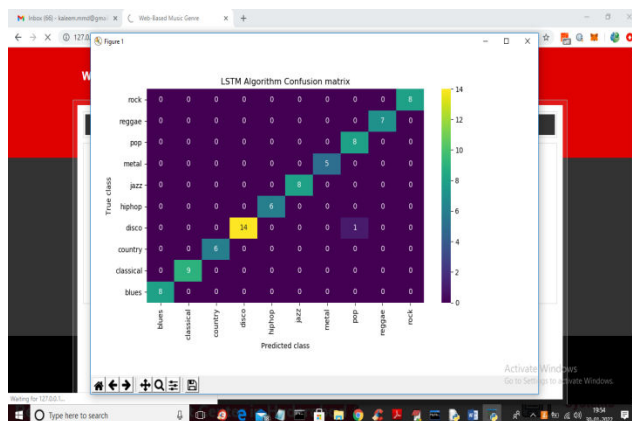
Inbox (66) - kaiwen.mmd@gmail ×
Web-Based Music Genre ×
+
127.0
Figure 1

LSTM Algorithm Confusion matrix

| True class | | | | | | | | | | |
|---|---|---|---|---|---|---|---|---|---|---|
| rock | 0 | 0 | 0 | 0 | 0 | 0 | 0 | 0 | 0 | 8 |
| reggae | 0 | 0 | 0 | 0 | 0 | 0 | 0 | 0 | 7 | 0 |
| pop | 0 | 0 | 0 | 0 | 0 | 0 | 0 | 8 | 0 | 0 |
| metal | 0 | 0 | 0 | 0 | 0 | 0 | 5 | 0 | 0 | 0 |
| jazz | 0 | 0 | 0 | 0 | 0 | 8 | 0 | 0 | 0 | 0 |
| hiphop | 0 | 0 | 0 | 0 | 6 | 0 | 0 | 0 | 0 | 0 |
| disco | 0 | 0 | 0 | 14 | 0 | 0 | 0 | 1 | 0 | 0 |
| country | 0 | 0 | 6 | 0 | 0 | 0 | 0 | 0 | 0 | 0 |
| classical | 0 | 9 | 0 | 0 | 0 | 0 | 0 | 0 | 0 | 0 |
| blues | 8 | 0 | 0 | 0 | 0 | 0 | 0 | 0 | 0 | 0 |
| | blues | classical | country | disco | hiphop | jazz | metal | pop | reggae | rock |

Predicted class

14
12
10
8
6
4
2
0

Activate Windows
Go to Settings to activate Windows.

Waiting for 127.0.0.1...
Type here to search
19:54
30-01-2022